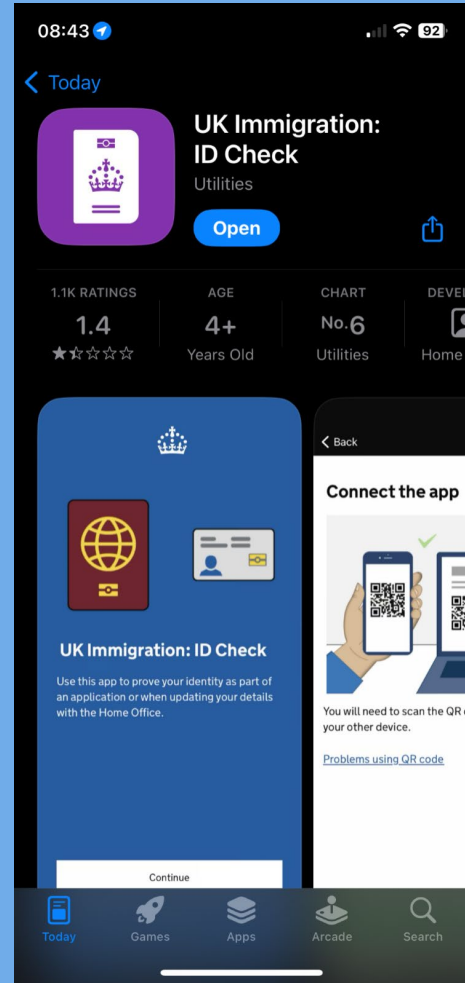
08:43

92

Today

UK Immigration: ID Check

Utilities

Open

1.1K RATINGS
1.4
★☆☆☆☆

AGE
4+
Years Old

CHART
No.6
Utilities

DEVE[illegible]
Home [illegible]

UK Immigration: ID Check

Use this app to prove your identity as part of an application or when updating your details with the Home Office.

Continue

Back

Connect the app

You will need to scan the QR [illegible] your other device.

Problems using QR code

Today
Games
Apps
Arcade
Search